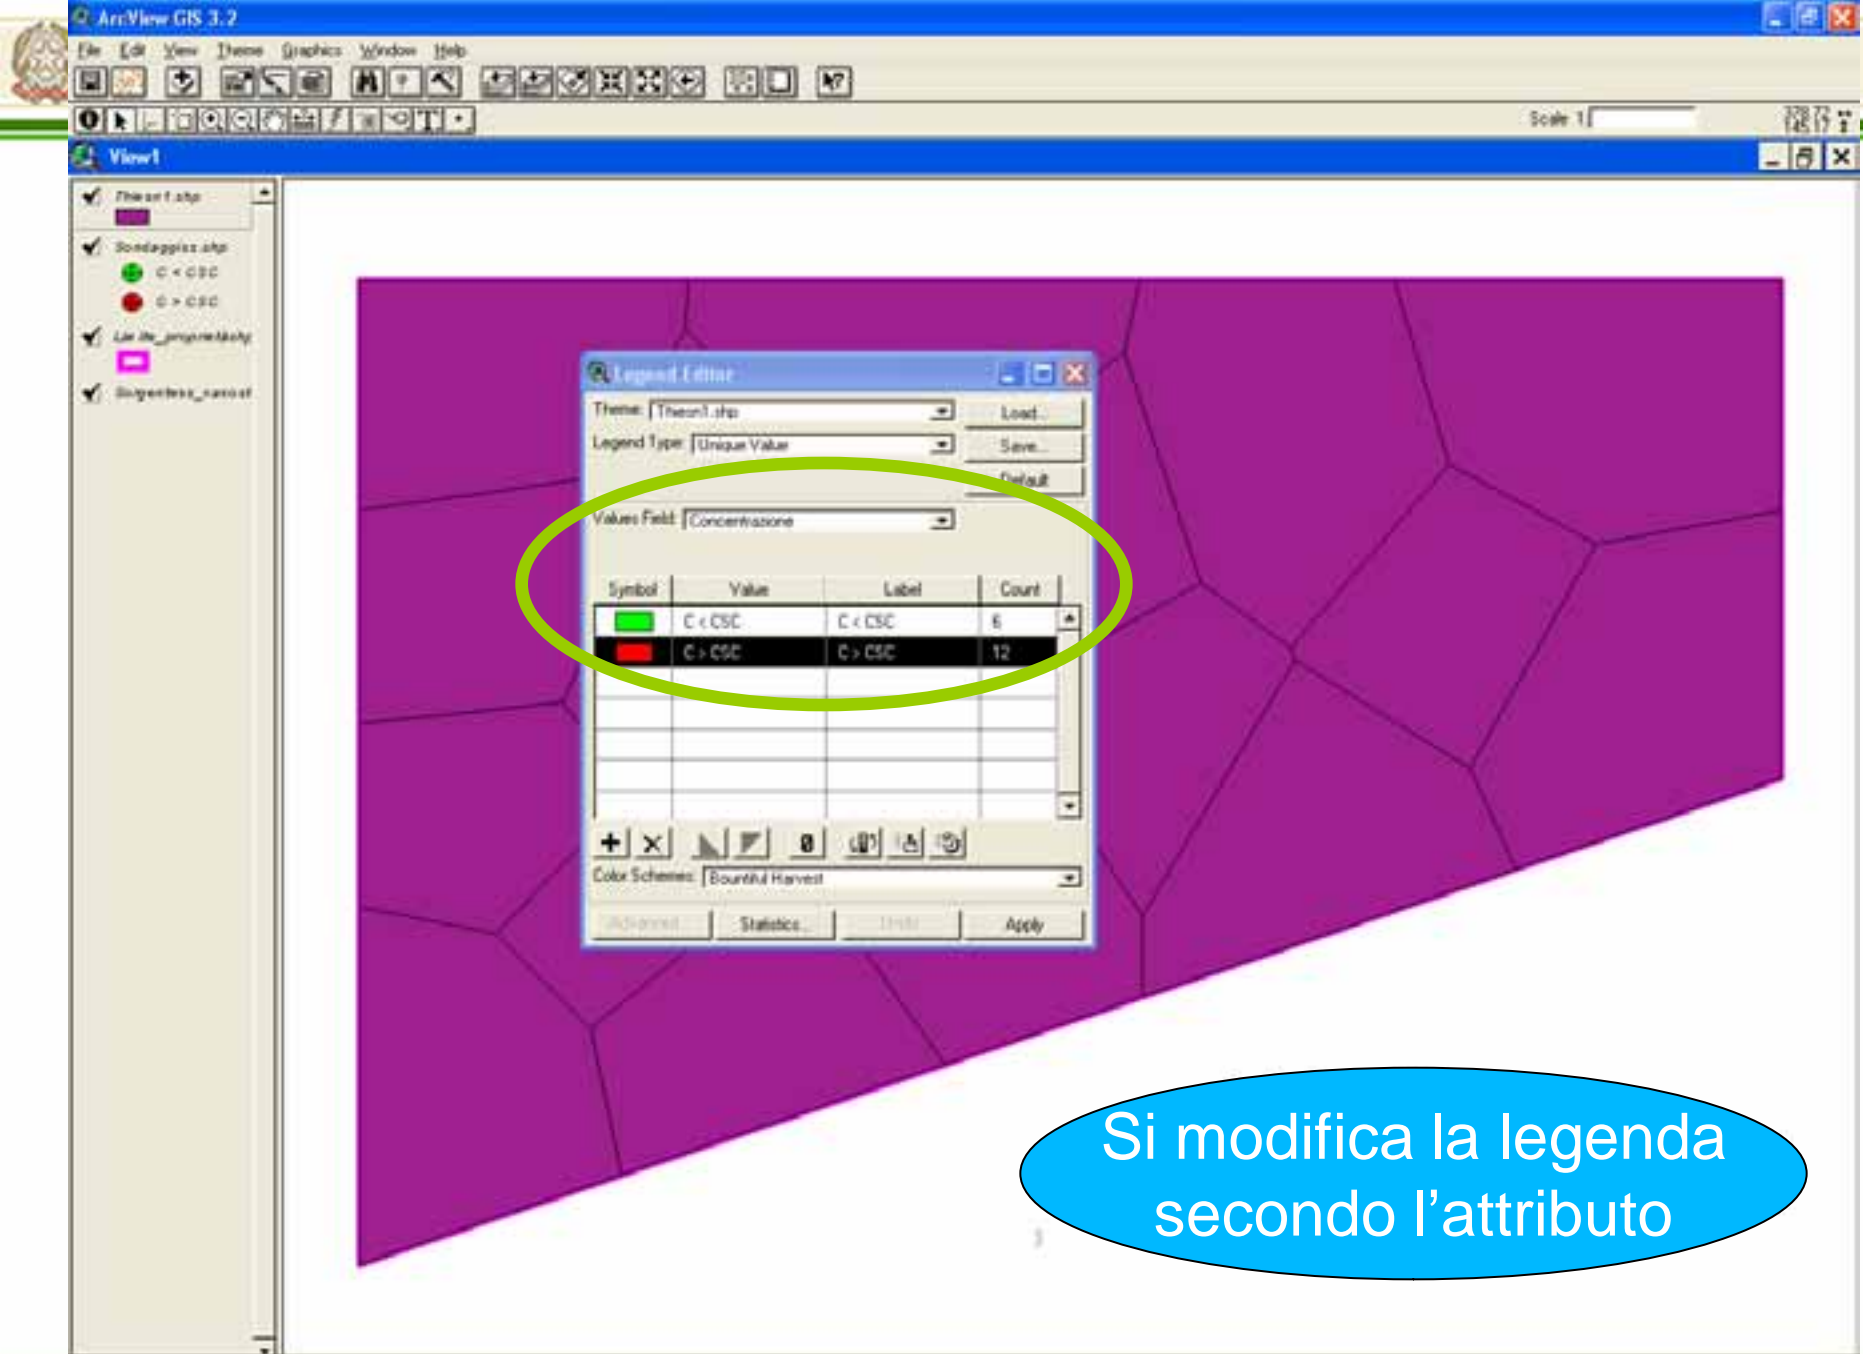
ArcView GIS 3.2

File Edit View Theme Graphics Window Help

Scale 1:

View1

Thiesn1.shp

Sondaggios.shp

C < CSC

C > CSC

Lim_ite_proprieta.shp

Sorgenti_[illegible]

Legend Editor

Theme: Thiesn1.shp

Load...

Legend Type: Unique Value

Save...

Default

Values Field: Concentrazione

| Symbol | Value | Label | Count |
|---|---|---|---|
| | C < CSC | C < CSC | 6 |
| | C > CSC | C > CSC | 12 |

Color Schemes: Bountiful Harvest

Advanced... Statistics... Undo Apply

Si modifica la legenda secondo l'attributo